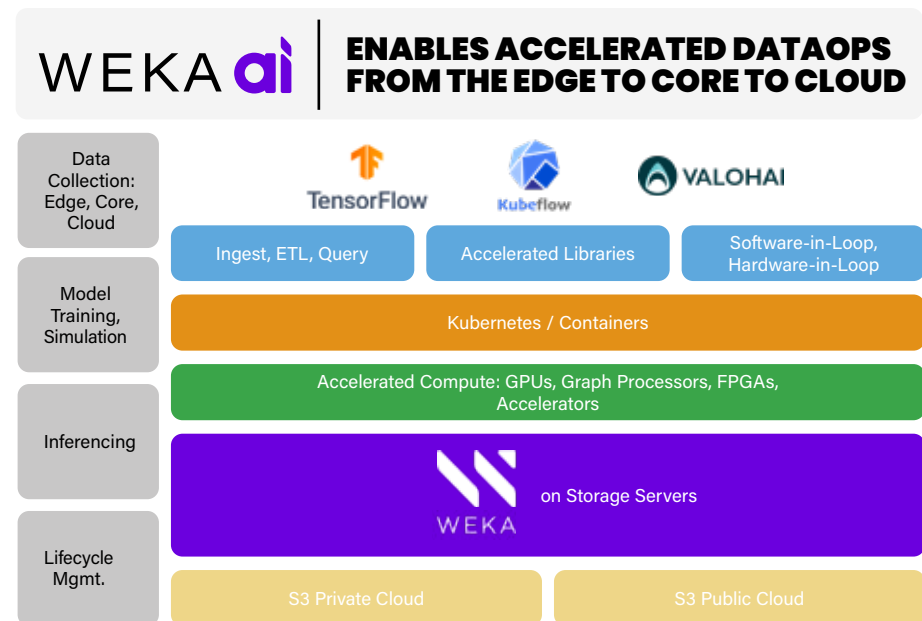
WEKA ai

ENABLES ACCELERATED DATAOPS FROM THE EDGE TO CORE TO CLOUD

Data Collection: Edge, Core, Cloud

Model Training, Simulation

Inferencing

Lifecycle Mgmt.

TensorFlow

Kubeflow

VALOHAI

Ingest, ETL, Query

Accelerated Libraries

Software-in-Loop, Hardware-in-Loop

Kubernetes / Containers

Accelerated Compute: GPUs, Graph Processors, FPGAs, Accelerators

WEKA

on Storage Servers

S3 Private Cloud

S3 Public Cloud